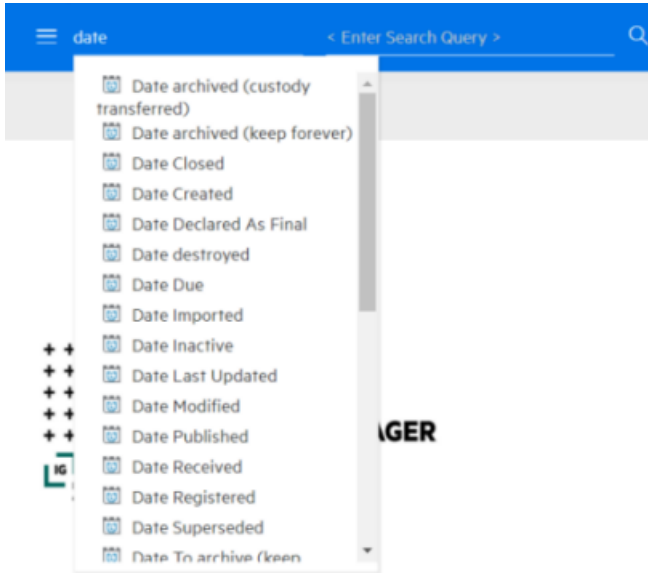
date

< Enter Search Query >

Date archived (custody transferred)
Date archived (keep forever)
Date Closed
Date Created
Date Declared As Final
Date destroyed
Date Due
Date Imported
Date Inactive
Date Last Updated
Date Modified
Date Published
Date Received
Date Registered
Date Superseded
Date To archive (keep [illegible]

AGER

IG